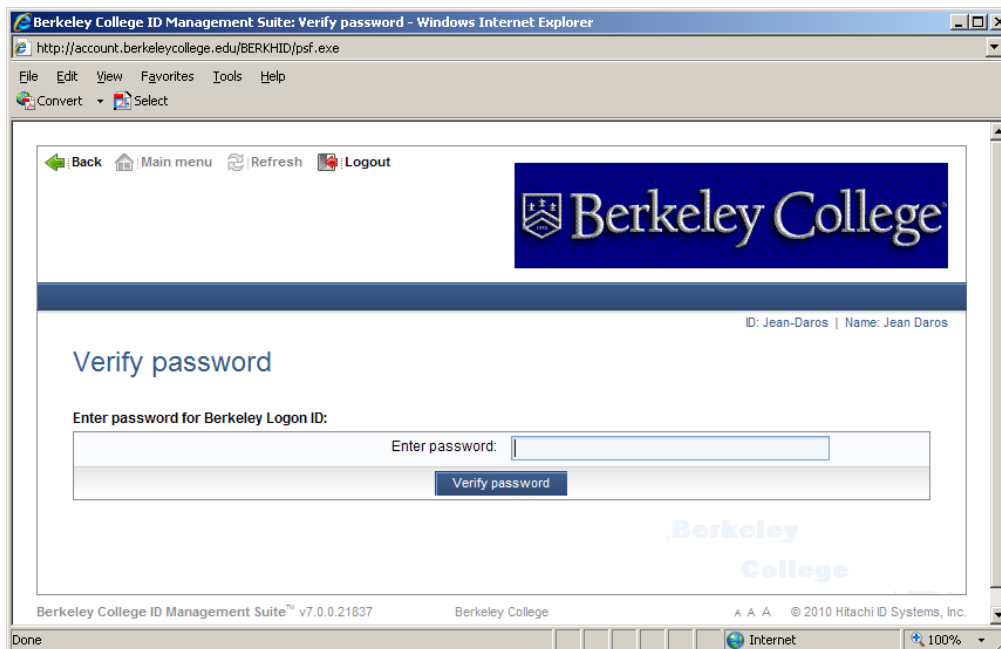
Berkeley College ID Management Suite: Verify password - Windows Internet Explorer

http://account.berkeleycollege.edu/BERKHID/psf.exe

File Edit View Favorites Tools Help

Convert Select

Back Main menu Refresh Logout

Berkeley College

ID: Jean-Daros | Name: Jean Daros

Verify password

Enter password for Berkeley Logon ID:

| Enter password: | |
|---|---|
| Verify password | |

Berkeley College

Berkeley College ID Management Suite™ v7.0.0.21837 Berkeley College A A A © 2010 Hitachi ID Systems, Inc.

Done Internet 100%